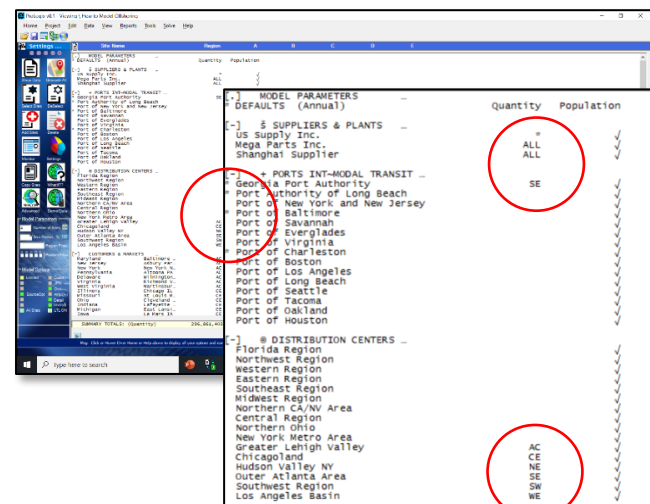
[-] MODEL PARAMETERS
DEFAULTS (Annual) Quantity Population

[-] $ SUPPLIERS & PLANTS ...
US Supply Inc. *
Mega Parts Inc. ALL
Shanghai Supplier ALL

[-] + PORTS INT-MODAL TRANSIT ...
Georgia Port Authority SE
Port Authority of Long Beach
Port of New York and New Jersey
Port of Baltimore
Port of Savannah
Port of Everglades
Port of Virginia
Port of Charleston
Port of Boston
Port of Los Angeles
Port of Long Beach
Port of Seattle
Port of Tacoma
Port of Oakland
Port of Houston

[-] @ DISTRIBUTION CENTERS ...
Florida Region
Northwest Region
Western Region
Eastern Region
Southeast Region
Midwest Region
Northern CA/NV Area
Central Region
Northern Ohio
New York Metro Area
Greater Lehigh Valley AC
Chicagoland CE
Hudson Valley NY NE
Outer Atlanta Area SE
Southwest Region SW
Los Angeles Basin WE